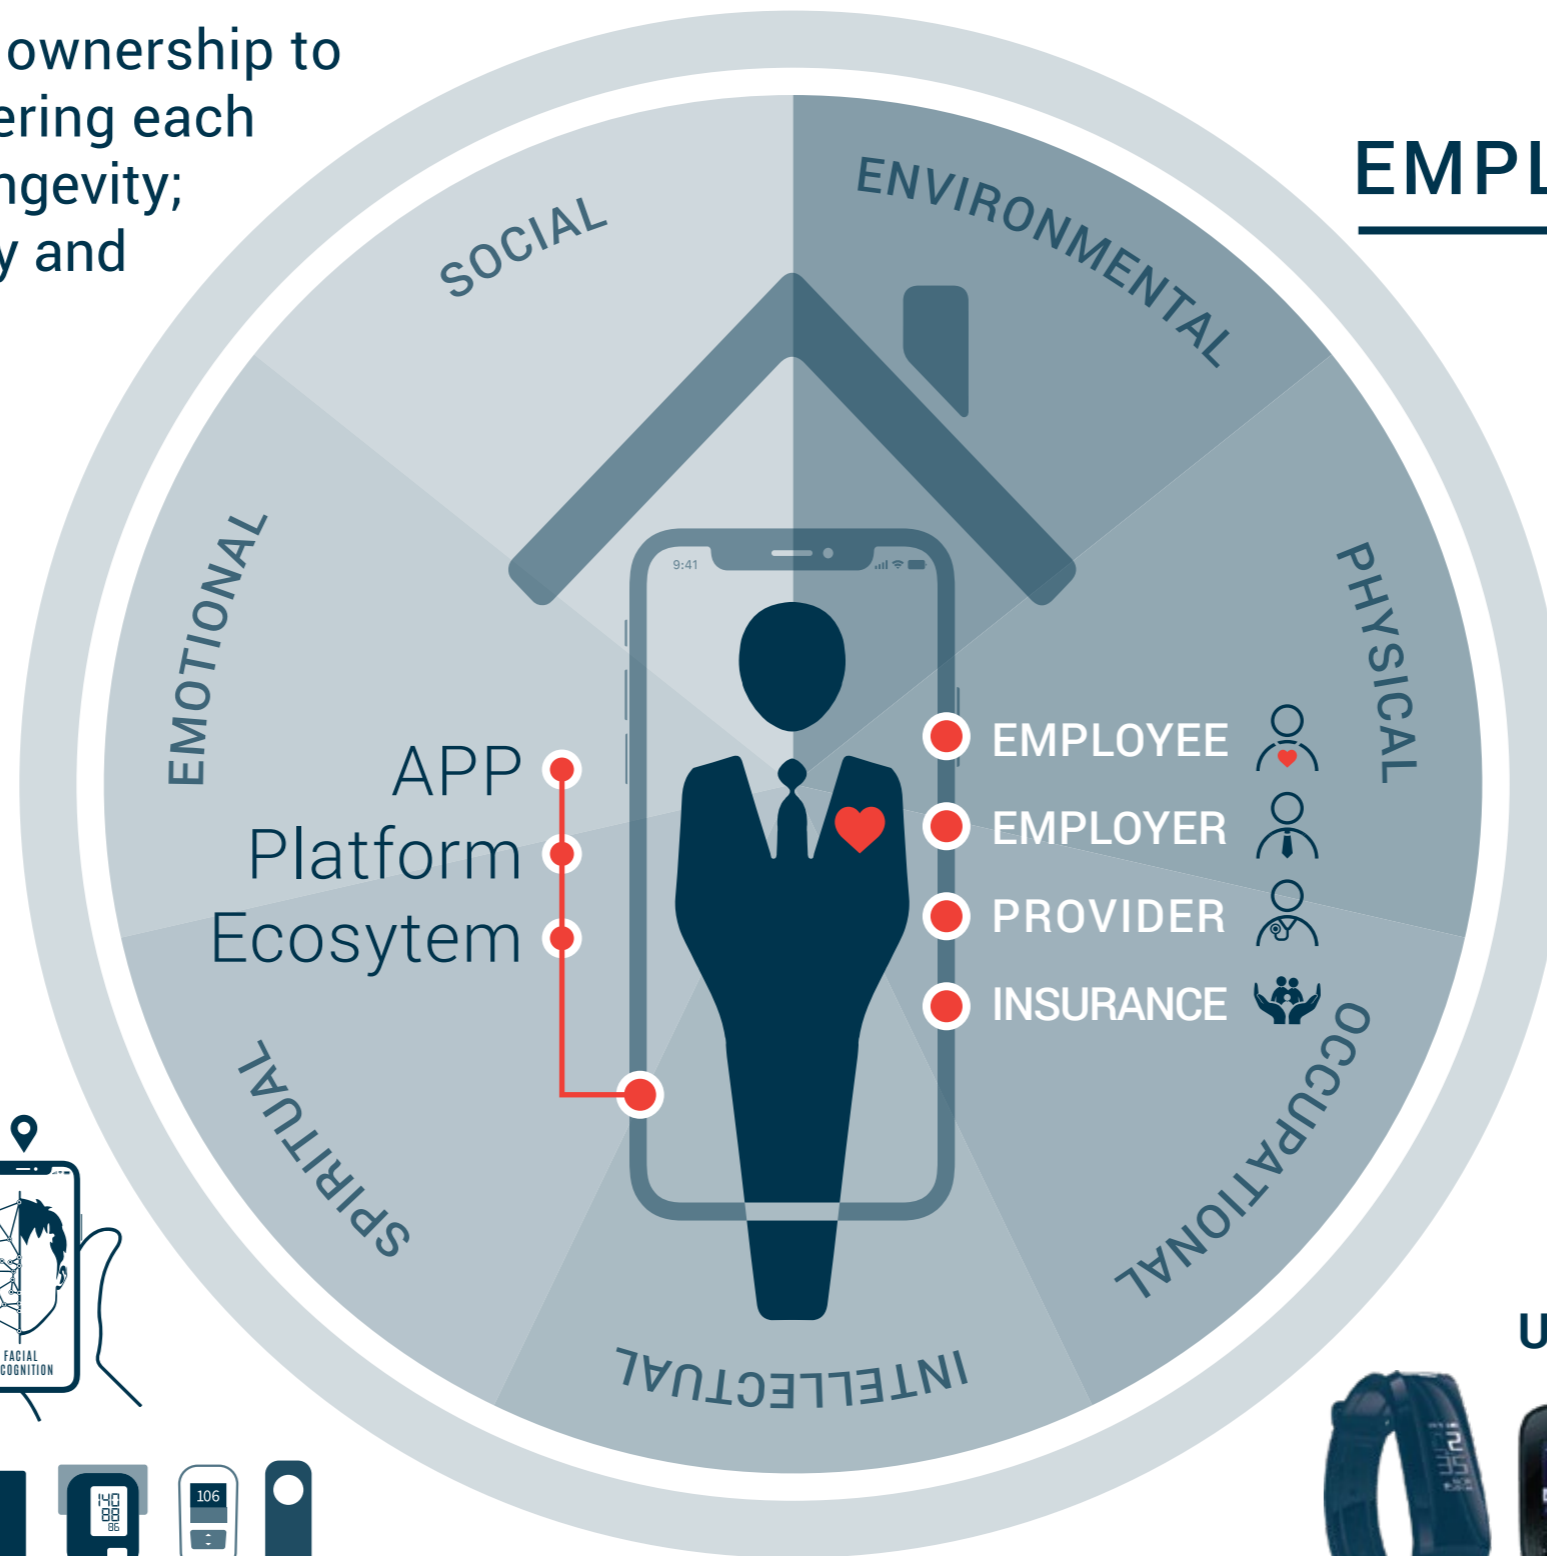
ownership to
ering each
ngevity;
y and

EMPL

SOCIAL
ENVIRONMENTAL
PHYSICAL
OCCUPATIONAL
INTELLECTUAL
SPIRITUAL
EMOTIONAL

9:41

APP
Platform
Ecosytem

EMPLOYEE
EMPLOYER
PROVIDER
INSURANCE

FACIAL
COGNITION

140
88
86

106

U